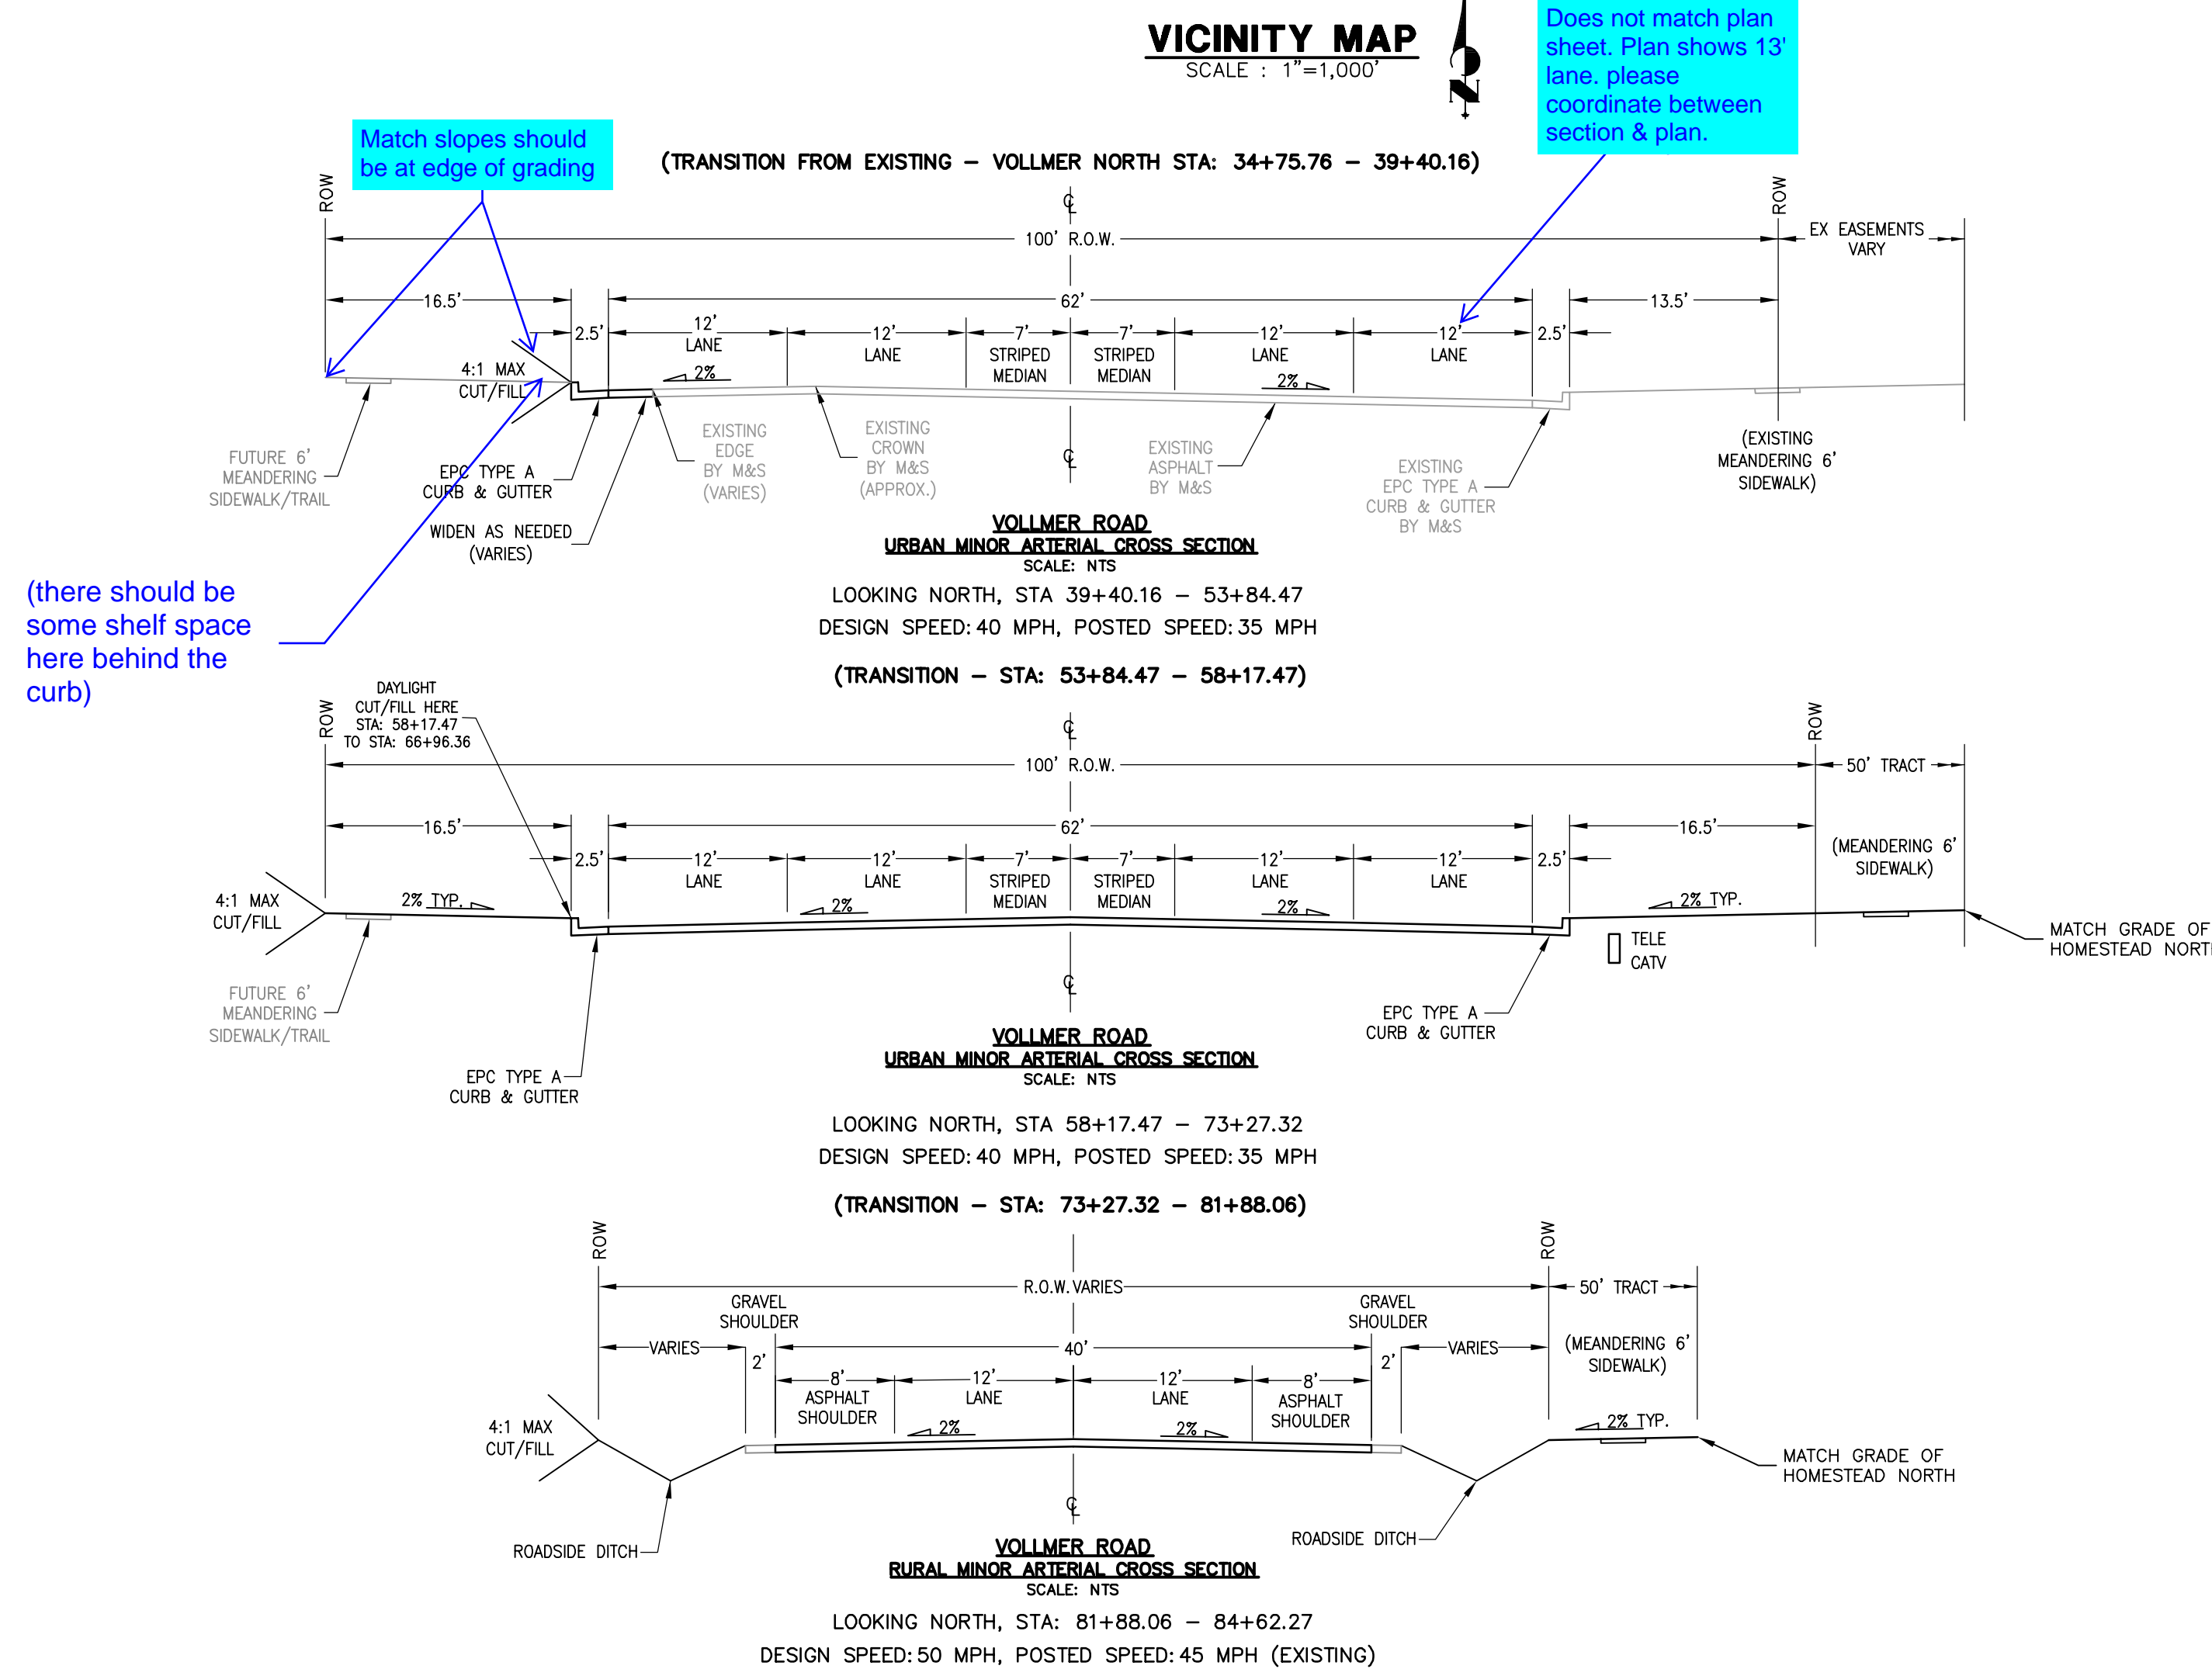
VICINITY MAP
SCALE : 1"=1,000'

N

Does not match plan sheet. Plan shows 13' lane. please coordinate between section & plan.

Match slopes should be at edge of grading

(TRANSITION FROM EXISTING – VOLLMER NORTH STA: 34+75.76 – 39+40.16)

ROW
ROW
℄
100' R.O.W.
EX EASEMENTS VARY
16.5'
62'
13.5'
2.5'
12' LANE
12' LANE
7' STRIPED MEDIAN
7' STRIPED MEDIAN
12' LANE
12' LANE
2.5'
4:1 MAX CUT/FILL
2%
2%
℄
FUTURE 6' MEANDERING SIDEWALK/TRAIL
EPC TYPE A CURB & GUTTER
WIDEN AS NEEDED (VARIES)
EXISTING EDGE BY M&S (VARIES)
EXISTING CROWN BY M&S (APPROX.)
EXISTING ASPHALT BY M&S
EXISTING EPC TYPE A CURB & GUTTER BY M&S
(EXISTING MEANDERING 6' SIDEWALK)

VOLLMER ROAD
URBAN MINOR ARTERIAL CROSS SECTION
SCALE: NTS
LOOKING NORTH, STA 39+40.16 – 53+84.47
DESIGN SPEED: 40 MPH, POSTED SPEED: 35 MPH

(there should be some shelf space here behind the curb)

(TRANSITION – STA: 53+84.47 – 58+17.47)

ROW
DAYLIGHT CUT/FILL HERE STA: 58+17.47 TO STA: 66+96.36
℄
ROW
100' R.O.W.
50' TRACT
16.5'
62'
16.5'
2.5'
12' LANE
12' LANE
7' STRIPED MEDIAN
7' STRIPED MEDIAN
12' LANE
12' LANE
2.5'
(MEANDERING 6' SIDEWALK)
4:1 MAX CUT/FILL
2% TYP.
2%
2%
2% TYP.
TELE CATV
MATCH GRADE OF HOMESTEAD NORT
℄
FUTURE 6' MEANDERING SIDEWALK/TRAIL
EPC TYPE A CURB & GUTTER
EPC TYPE A CURB & GUTTER

VOLLMER ROAD
URBAN MINOR ARTERIAL CROSS SECTION
SCALE: NTS
LOOKING NORTH, STA 58+17.47 – 73+27.32
DESIGN SPEED: 40 MPH, POSTED SPEED: 35 MPH

(TRANSITION – STA: 73+27.32 – 81+88.06)

ROW
ROW
R.O.W. VARIES
50' TRACT
GRAVEL SHOULDER
GRAVEL SHOULDER
VARIES
40'
VARIES
2'
2'
8' ASPHALT SHOULDER
12' LANE
12' LANE
8' ASPHALT SHOULDER
(MEANDERING 6' SIDEWALK)
4:1 MAX CUT/FILL
2%
2%
2% TYP.
MATCH GRADE OF HOMESTEAD NORTH
℄
ROADSIDE DITCH
ROADSIDE DITCH

VOLLMER ROAD
RURAL MINOR ARTERIAL CROSS SECTION
SCALE: NTS
LOOKING NORTH, STA: 81+88.06 – 84+62.27
DESIGN SPEED: 50 MPH, POSTED SPEED: 45 MPH (EXISTING)